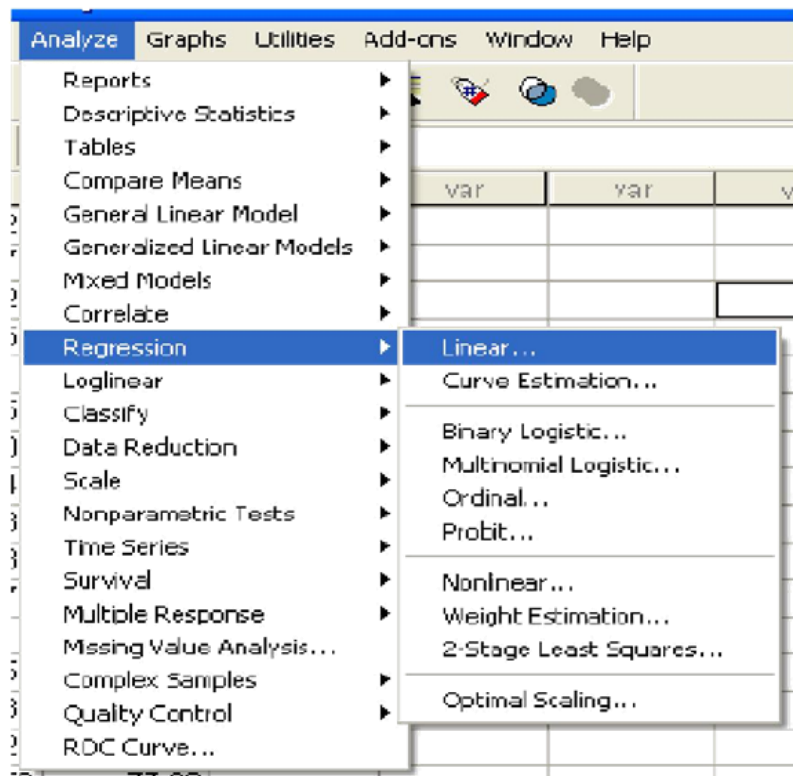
Analyze Graphs Utilities Add-ons Window Help

Reports
Descriptive Statistics
Tables
Compare Means
General Linear Model
Generalized Linear Models
Mixed Models
Correlate
Regression
Loglinear
Classify
Data Reduction
Scale
Nonparametric Tests
Time Series
Survival
Multiple Response
Missing Value Analysis...
Complex Samples
Quality Control
ROC Curve...

var var

Linear...
Curve Estimation...
Binary Logistic...
Multinomial Logistic...
Ordinal...
Probit...
Nonlinear...
Weight Estimation...
2-Stage Least Squares...
Optimal Scaling...